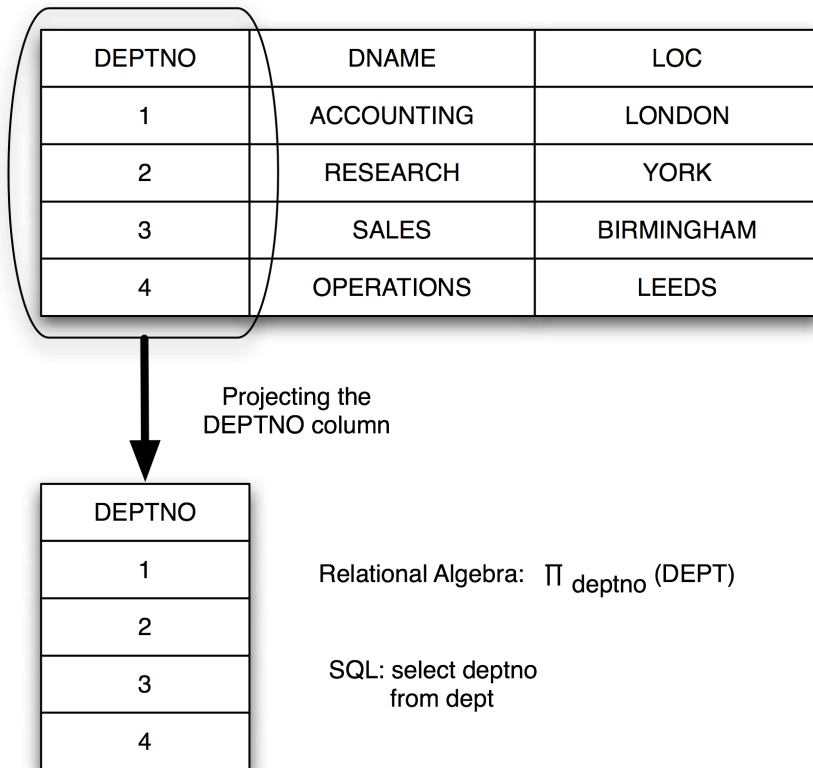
| DEPTNO | DNAME | LOC |
|---|---|---|
| 1 | ACCOUNTING | LONDON |
| 2 | RESEARCH | YORK |
| 3 | SALES | BIRMINGHAM |
| 4 | OPERATIONS | LEEDS |

Projecting the DEPTNO column

| DEPTNO |
|---|
| 1 |
| 2 |
| 3 |
| 4 |

Relational Algebra: $\Pi_{deptno}$ (DEPT)

SQL: select deptno
from dept